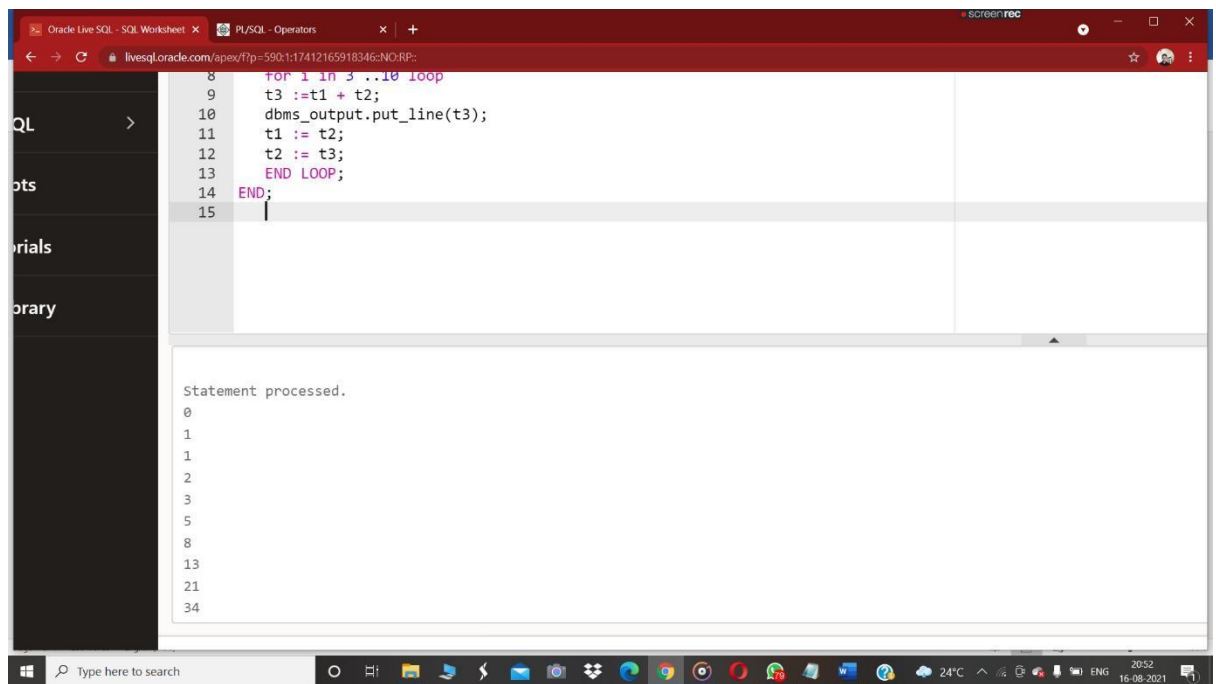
Oracle Live SQL - SQL Worksheet ×
PL/SQL - Operators ×
+
screenrec
livesql.oracle.com/apex/f?p=590:1:17412165918346::NO:RP::

QL
pts
rials
brary

8 for i in 3 ..10 loop
9 t3 :=t1 + t2;
10 dbms_output.put_line(t3);
11 t1 := t2;
12 t2 := t3;
13 END LOOP;
14 END;
15

Statement processed.
0
1
1
2
3
5
8
13
21
34

Type here to search
24°C ENG 20:52 16-08-2021